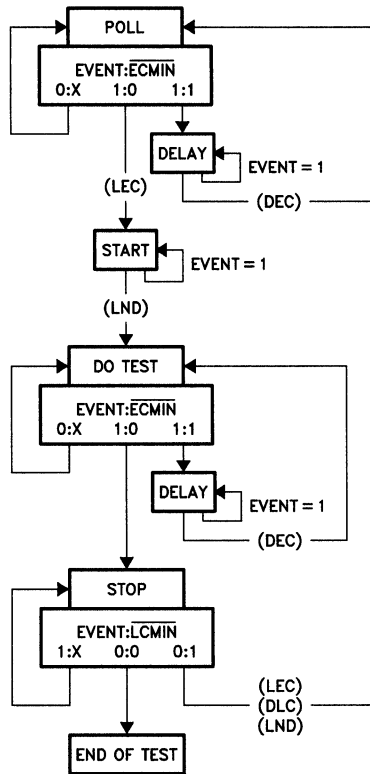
POLL

EVENT:$\overline{\text{ECMIN}}$
0:X 1:0 1:1

DELAY
EVENT = 1

(DEC)

(LEC)

START
EVENT = 1

(LND)

DO TEST

EVENT:$\overline{\text{ECMIN}}$
0:X 1:0 1:1

DELAY
EVENT = 1

(DEC)

STOP

EVENT:$\overline{\text{LCMIN}}$
1:X 0:0 0:1

(LEC)
(DLC)
(LND)

END OF TEST